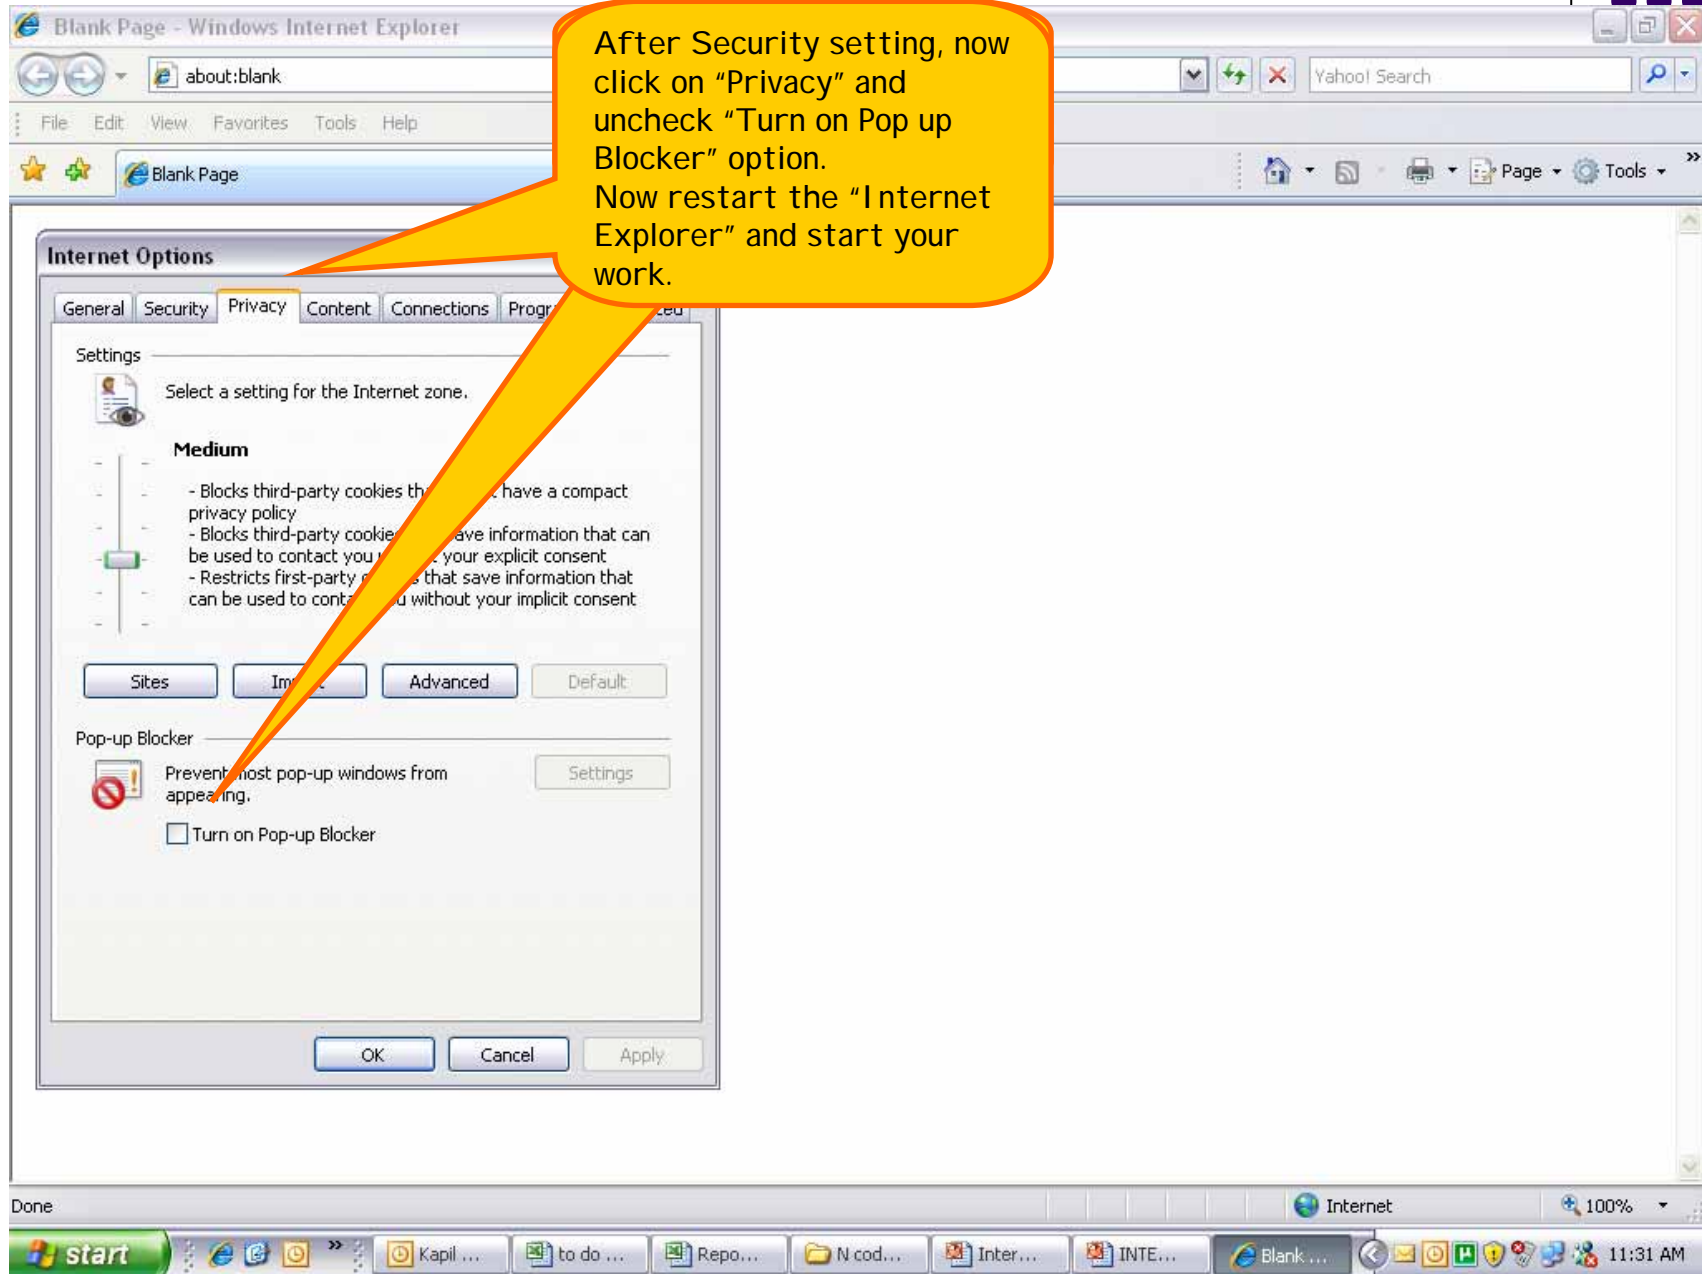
Blank Page - Windows Internet Explorer

about:blank

Yahoo! Search

File Edit View Favorites Tools Help

Blank Page

Page Tools

After Security setting, now click on "Privacy" and uncheck "Turn on Pop up Blocker" option.
Now restart the "Internet Explorer" and start your work.

Internet Options

General Security Privacy Content Connections Progr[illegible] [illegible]

Settings

Select a setting for the Internet zone.

Medium

- Blocks third-party cookies th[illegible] have a compact privacy policy
- Blocks third-party cookie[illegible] ave information that can be used to contact you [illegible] your explicit consent
- Restricts first-party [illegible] that save information that can be used to conta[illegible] without your implicit consent

Sites Im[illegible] Advanced Default

Pop-up Blocker

Prevent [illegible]ost pop-up windows from appea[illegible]ing.

Settings

Turn on Pop-up Blocker

OK Cancel Apply

Done

Internet

100%

start

Kapil ... to do ... Repo... N cod... Inter... INTE... Blank ...

11:31 AM